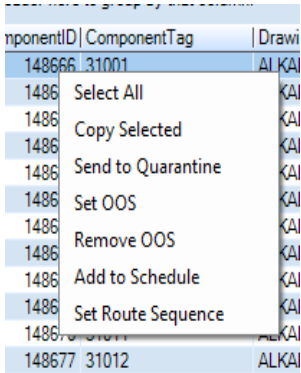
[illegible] here to group by that column

| mponentID | ComponentTag | Drawi |
|---|---|---|
| 148666 | 31001 | ALKA |
| 1486 | | KA |
| 1486 | | KA |
| 1486 | | KA |
| 1486 | | KA |
| 1486 | | KA |
| 1486 | | KA |
| 1486 | | KA |
| 1486 | | KA |
| 1486 | | KA |
| 14867 | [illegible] | ALKA |
| 148677 | 31012 | ALKA |

Select All
Copy Selected
Send to Quarantine
Set OOS
Remove OOS
Add to Schedule
Set Route Sequence